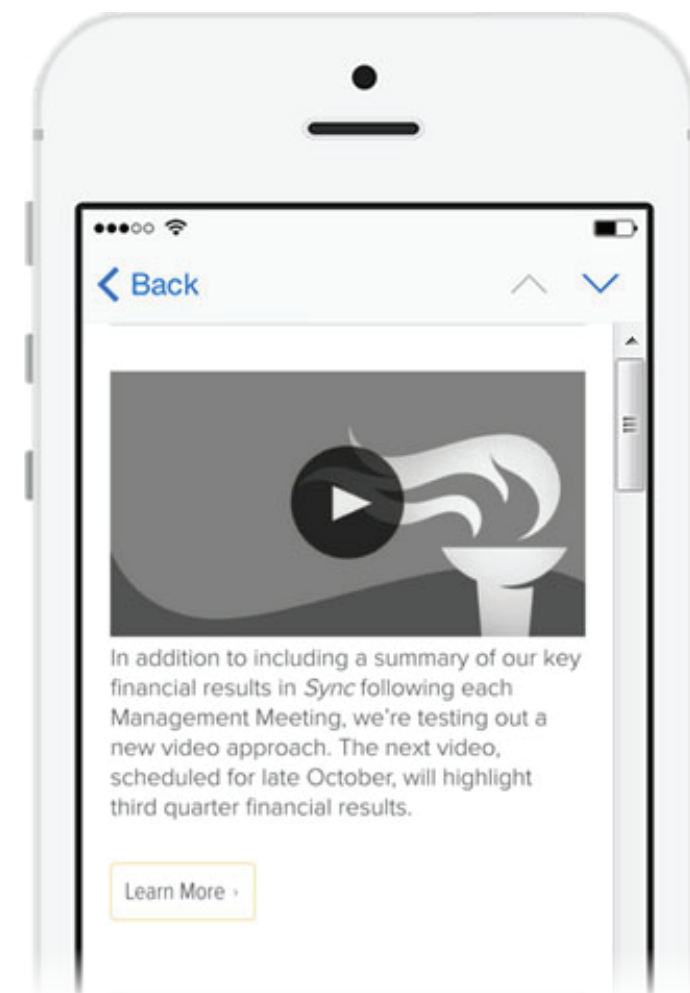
Back

In addition to including a summary of our key financial results in *Sync* following each Management Meeting, we're testing out a new video approach. The next video, scheduled for late October, will highlight third quarter financial results.

Learn More ›